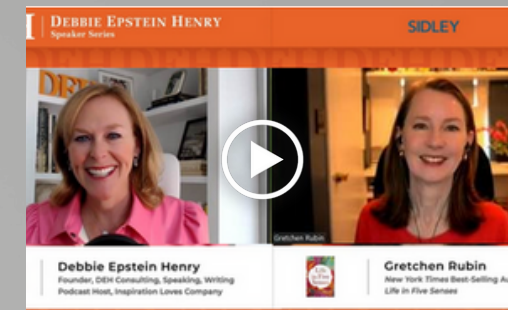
DEBBIE EPSTEIN HENRY
Speaker Series
SIDLEY

DEH

Gretchen Rubin

Debbie Epstein Henry
Founder, DEH Consulting, Speaking, Writing
Podcast Host, Inspiration Loves Company

Life in Five Senses

Gretchen Rubin
New York Times Best-Selling Au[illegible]
Life in Five Senses